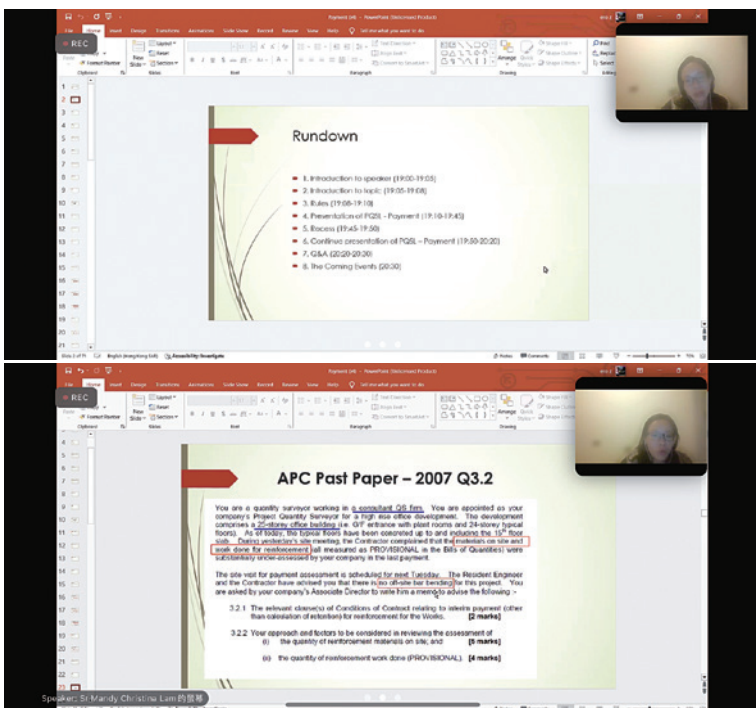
REC

Rundown

1. Introduction to speaker (19:00-19:05)
2. Introduction to topic (19:05-19:08)
3. Rules (19:08-19:10)
4. Presentation of PQSL - Payment (19:10-19:45)
5. Recess (19:45-19:50)
6. Continue presentation of PQSL - Payment (19:50-20:20)
7. Q&A (20:20-20:30)
8. The Coming Events (20:30)

REC

APC Past Paper – 2007 Q3.2

You are a quantity surveyor working in a consultant QS firm. You are appointed as your company's Project Quantity Surveyor for a high rise office development. The development comprises a 25-storey office building (i.e. G/F entrance with plant rooms and 24-storey typical floors). As of today, the typical floors have been concreted up to and including the 15th floor slab. During yesterday's site meeting, the Contractor complained that the materials on site and work done for reinforcement (all measured as PROVISIONAL in the Bills of Quantities) were substantially under-assessed by your company in the last payment.

The site visit for payment assessment is scheduled for next Tuesday. The Resident Engineer and the Contractor have advised you that there is no off-site bar bending for this project. You are asked by your company's Associate Director to write him a memo to advise the following :-

3.2.1 The relevant clause(s) of Conditions of Contract relating to interim payment (other than calculation of retention) for reinforcement for the Works. [2 marks]

3.2.2 Your approach and factors to be considered in reviewing the assessment of
(i) the quantity of reinforcement materials on site; and [5 marks]
(ii) the quantity of reinforcement work done (PROVISIONAL). [4 marks]

Speaker: Sr Mandy Christina Lam 林雲琴